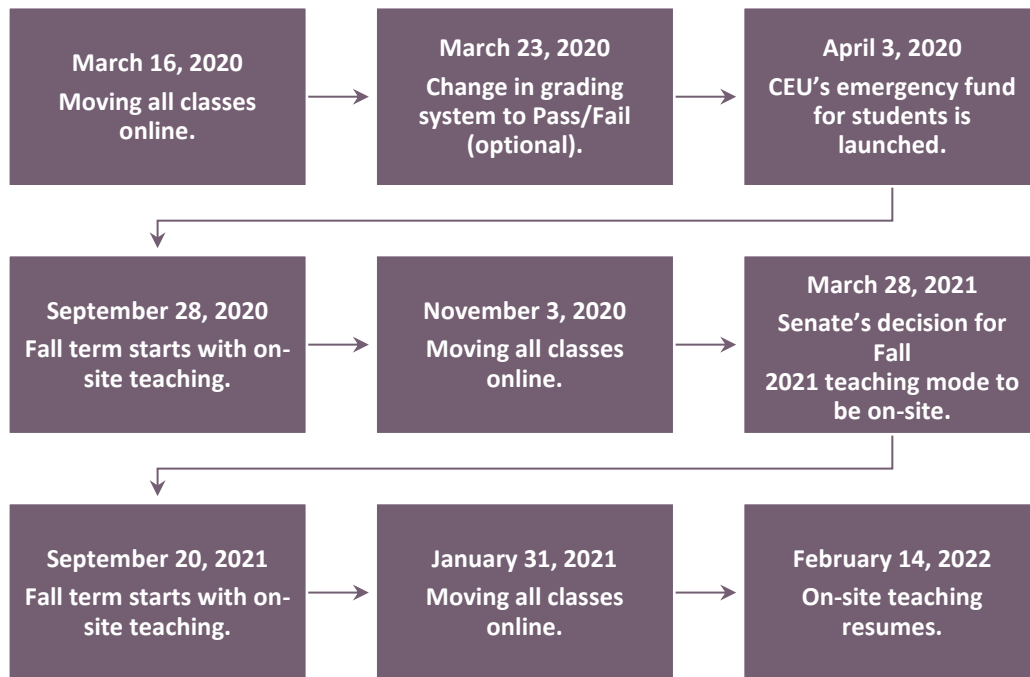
March 16, 2020
Moving all classes online.

March 23, 2020
Change in grading system to Pass/Fail (optional).

April 3, 2020
CEU's emergency fund for students is launched.

September 28, 2020
Fall term starts with on-site teaching.

November 3, 2020
Moving all classes online.

March 28, 2021
Senate's decision for Fall 2021 teaching mode to be on-site.

September 20, 2021
Fall term starts with on-site teaching.

January 31, 2021
Moving all classes online.

February 14, 2022
On-site teaching resumes.